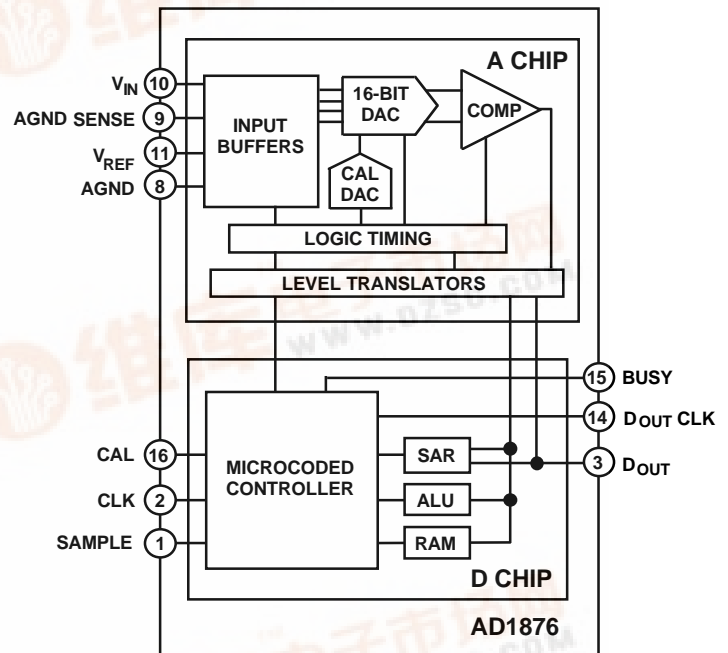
A CHIP

$V_{IN}$ 10

AGND SENSE 9

$V_{REF}$ 11

AGND 8

INPUT BUFFERS

16-BIT DAC

COMP

CAL DAC

LOGIC TIMING

LEVEL TRANSLATORS

www.dzsc.com

15 BUSY

14 $D_{OUT}$ CLK

3 $D_{OUT}$

CAL 16

CLK 2

SAMPLE 1

MICROCODED CONTROLLER

SAR

ALU

RAM

D CHIP

AD1876